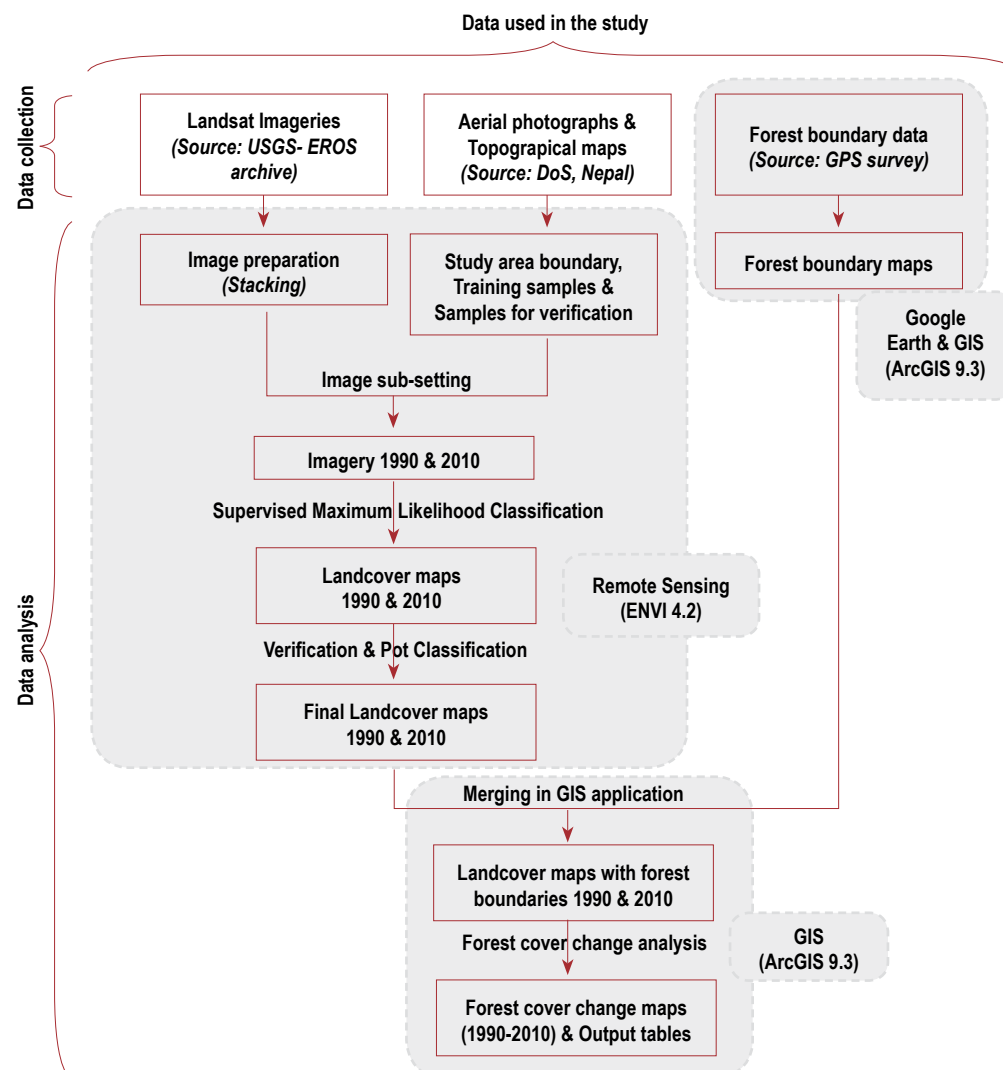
Data used in the study

Data collection

Landsat Imageries
*(Source: USGS- EROS archive)*

Aerial photographs & Topograpical maps
*(Source: DoS, Nepal)*

Forest boundary data
*(Source: GPS survey)*

Data analysis

Image preparation
*(Stacking)*

Study area boundary, Training samples & Samples for verification

Forest boundary maps

Google Earth & GIS (ArcGIS 9.3)

Image sub-setting

Imagery 1990 & 2010

Supervised Maximum Likelihood Classification

Landcover maps 1990 & 2010

Remote Sensing (ENVI 4.2)

Verification & Pot Classification

Final Landcover maps 1990 & 2010

Merging in GIS application

Landcover maps with forest boundaries 1990 & 2010

Forest cover change analysis

GIS (ArcGIS 9.3)

Forest cover change maps (1990-2010) & Output tables